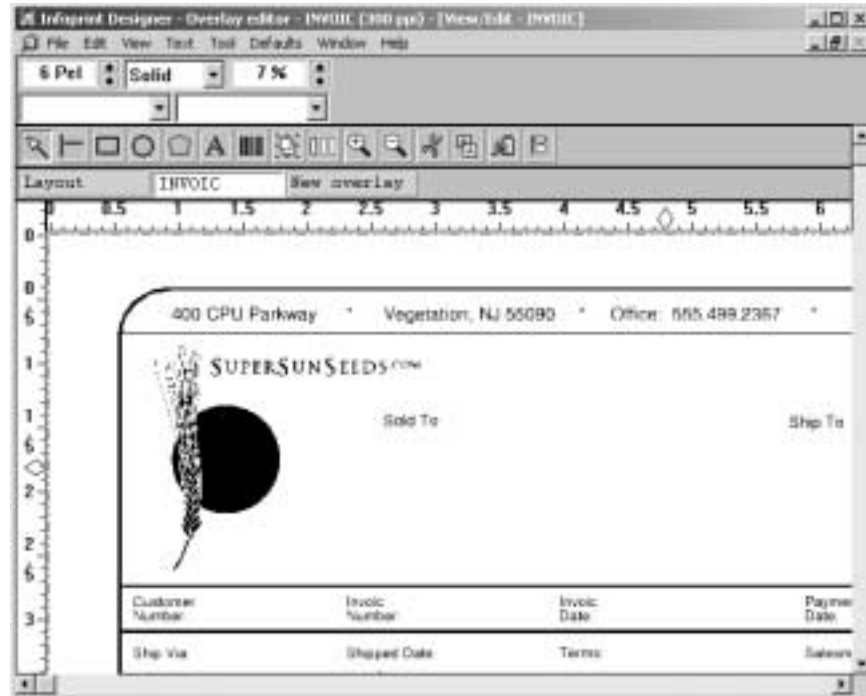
Infoprint Designer - Overlay editor - INVOIC (300 ppi) - [View/Edit - INVOIC]

File Edit View Text Tool Defaults Window Help

6 Pel Solid 7 %

Layout INVOIC New overlay

0 0.5 1 1.5 2 2.5 3 3.5 4 4.5 5 5.5 6

400 CPU Parkway * Vegetation, NJ 55090 * Office: 555.499.2367 *

SUPERSUNSEEDS.COM

Sold To

Ship To

Customer Number

Invoic Number

Invoic Date

Payme Date

Ship Via

Shipped Date

Terms

Salesm